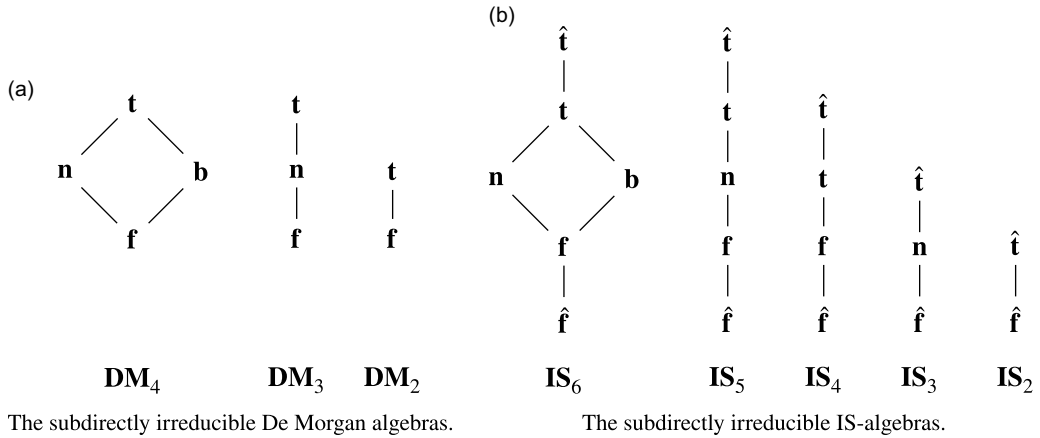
(a)

t
n b
f

t
n
f

t
f

$\mathbf{DM}_4$ $\mathbf{DM}_3$ $\mathbf{DM}_2$

The subdirectly irreducible De Morgan algebras.

(b)

$\hat{\mathbf{t}}$
t
n b
f
$\hat{\mathbf{f}}$

$\hat{\mathbf{t}}$
t
n
f
$\hat{\mathbf{f}}$

$\hat{\mathbf{t}}$
t
f
$\hat{\mathbf{f}}$

$\hat{\mathbf{t}}$
n
$\hat{\mathbf{f}}$

$\hat{\mathbf{t}}$
$\hat{\mathbf{f}}$

$\mathbf{IS}_6$ $\mathbf{IS}_5$ $\mathbf{IS}_4$ $\mathbf{IS}_3$ $\mathbf{IS}_2$

The subdirectly irreducible IS-algebras.